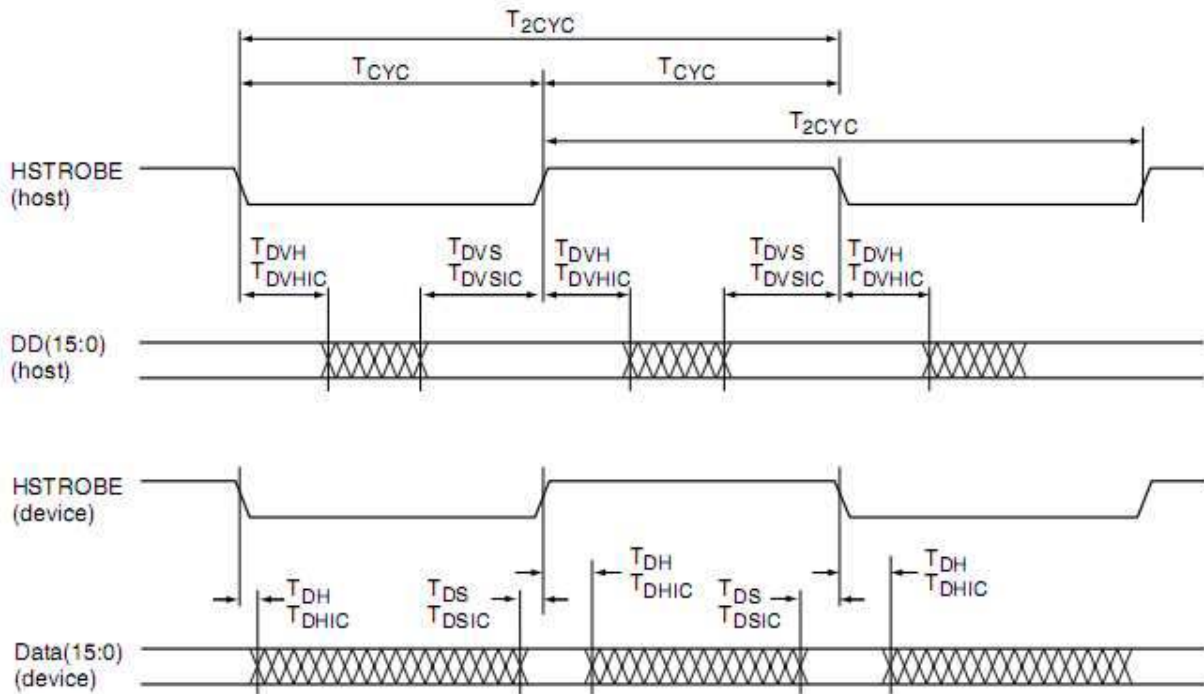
$T_{2CYC}$

$T_{CYC}$

$T_{CYC}$

$T_{2CYC}$

HSTROBE (host)

$T_{DVH}$
$T_{DVHIC}$

$T_{DVS}$
$T_{DVSIC}$

$T_{DVH}$
$T_{DVHIC}$

$T_{DVS}$
$T_{DVSIC}$

$T_{DVH}$
$T_{DVHIC}$

DD(15:0) (host)

HSTROBE (device)

$T_{DH}$
$T_{DHIC}$

$T_{DS}$
$T_{DSIC}$

$T_{DH}$
$T_{DHIC}$

$T_{DS}$
$T_{DSIC}$

$T_{DH}$
$T_{DHIC}$

Data(15:0) (device)